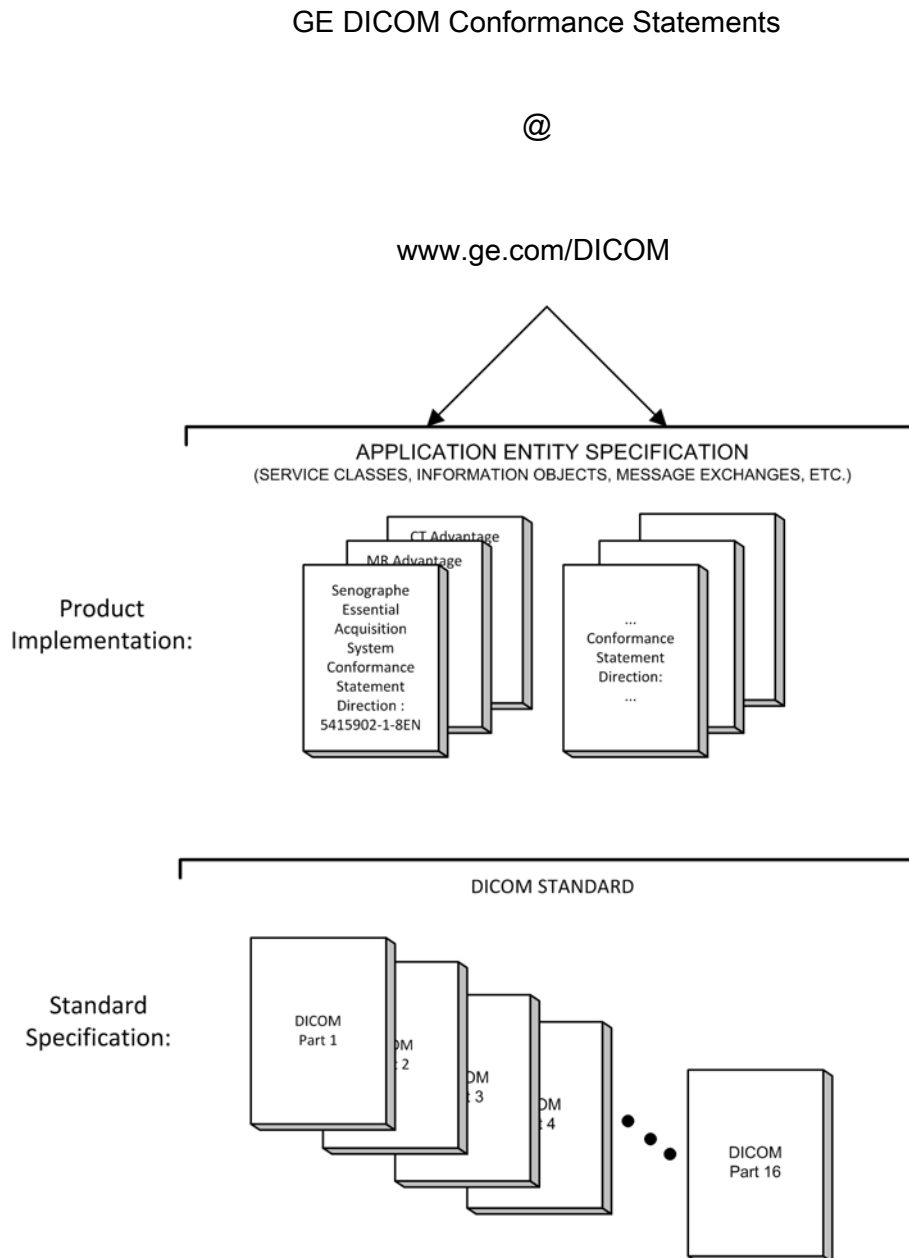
GE DICOM Conformance Statements

@

www.ge.com/DICOM

APPLICATION ENTITY SPECIFICATION
(SERVICE CLASSES, INFORMATION OBJECTS, MESSAGE EXCHANGES, ETC.)

Product Implementation:

CT Advantage

MR Advantage

Senographe Essential Acquisition System Conformance Statement Direction : 5415902-1-8EN

...
Conformance Statement Direction:
...

DICOM STANDARD

Standard Specification:

DICOM Part 1

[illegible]M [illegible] 2

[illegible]OM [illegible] 3

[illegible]OM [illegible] 4

DICOM Part 16